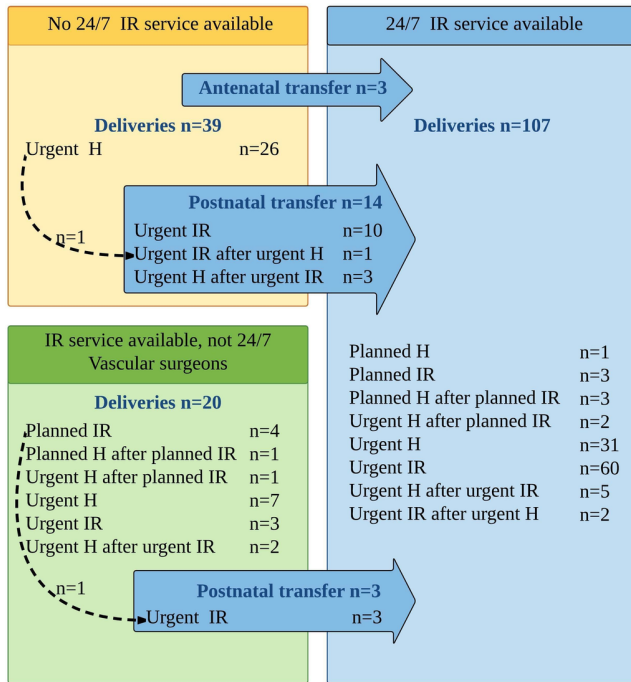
No 24/7 IR service available

24/7 IR service available

Antenatal transfer n=3

Deliveries n=39

Urgent H n=26

Deliveries n=107

Postnatal transfer n=14

n=1

Urgent IR n=10
Urgent IR after urgent H n=1
Urgent H after urgent IR n=3

IR service available, not 24/7
Vascular surgeons

Deliveries n=20

Planned IR n=4
Planned H after planned IR n=1
Urgent H after planned IR n=1
Urgent H n=7
Urgent IR n=3
Urgent H after urgent IR n=2

Planned H n=1
Planned IR n=3
Planned H after planned IR n=3
Urgent H after planned IR n=2
Urgent H n=31
Urgent IR n=60
Urgent H after urgent IR n=5
Urgent IR after urgent H n=2

n=1

Postnatal transfer n=3

Urgent IR n=3